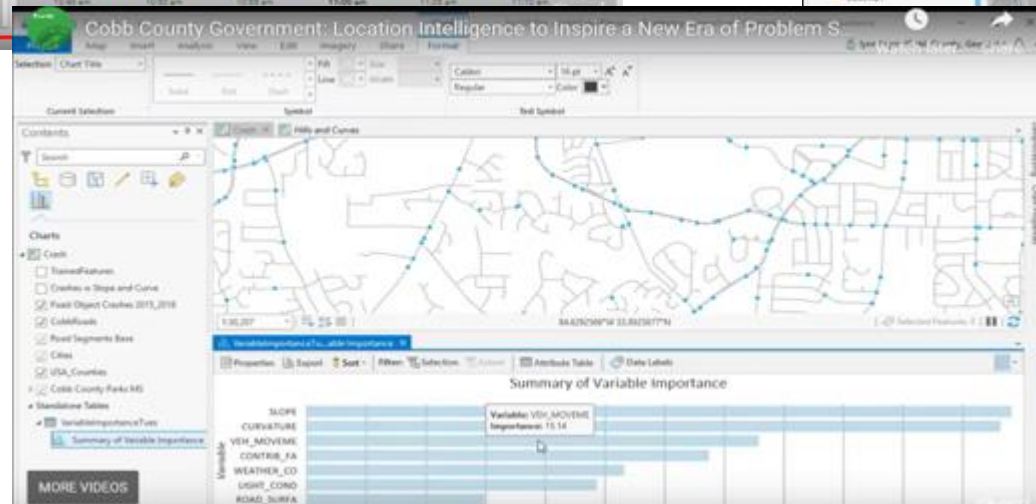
Cobb County Government: Location Intelligence to Inspire a New Era of Problem S

Map Insert Analysis View Edit Imagery Share Format

Selection Chart Title

Current Selection

Solid Dot Dash

Fill Line

Symbol

Calibri 16 pt Regular Color

Text Symbol

Contents

Search

Charts

Crash

TrainedFeatures

Crashes in Slope and Curve

Fixed Object Crashes 2015_2018

CobbRoads

Road Segments Base

Cities

USA_Counties

Cobb County Parks MS

Standalone Tables

VariableImportanceTues

Summary of Variable Importance

Crash Hills and Curves

1:30,207

84.6292569°W 33.8923877°N

Selected Features: 0

VariableImportanceTu...able Importance

Properties Export Sort Filter: Selection Extent Attribute Table Data Labels

Summary of Variable Importance

Variable: VEH_MOVEME
Importance: 15.14

SLOPE
CURVATURE
VEH_MOVEME
CONTRIB_FA
WEATHER_CO
LIGHT_CONO
ROAD_SURFA

Variable

MORE VIDEOS